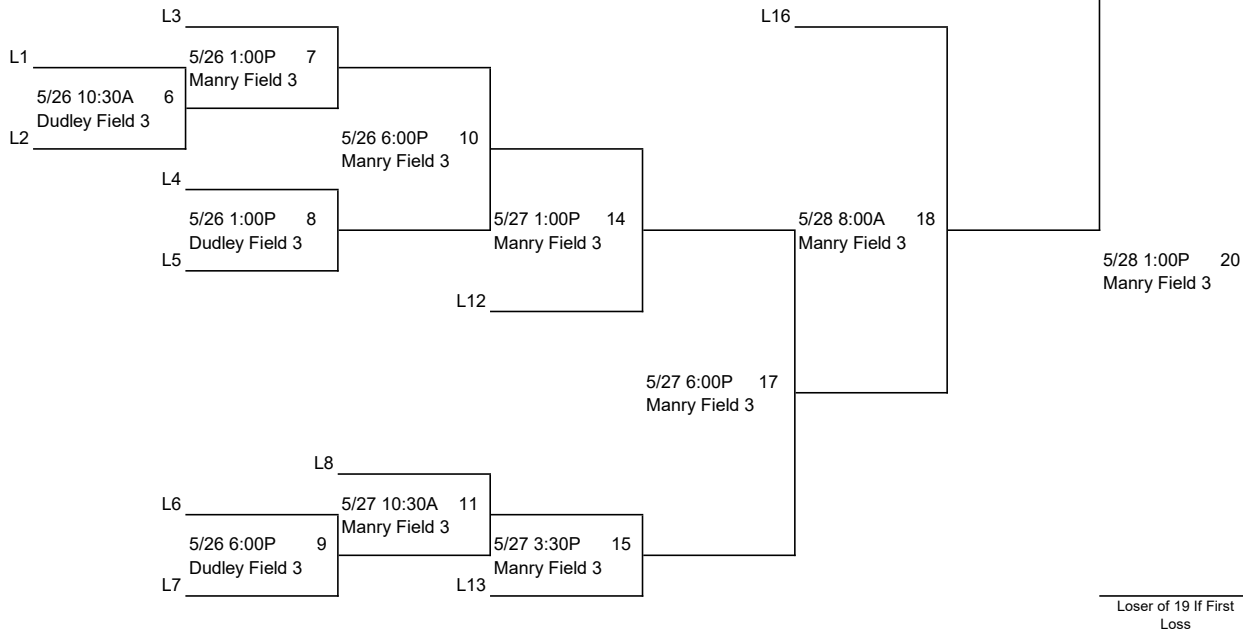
L3

L1

5/26 1:00P 7
Manry Field 3

5/26 10:30A 6
Dudley Field 3

L2

5/26 6:00P 10
Manry Field 3

L4

5/26 1:00P 8
Dudley Field 3

L5

5/27 1:00P 14
Manry Field 3

L12

L16

5/28 8:00A 18
Manry Field 3

5/28 1:00P 20
Manry Field 3

5/27 6:00P 17
Manry Field 3

L8

L6

5/27 10:30A 11
Manry Field 3

5/26 6:00P 9
Dudley Field 3

L7

5/27 3:30P 15
Manry Field 3

L13

Loser of 19 If First Loss